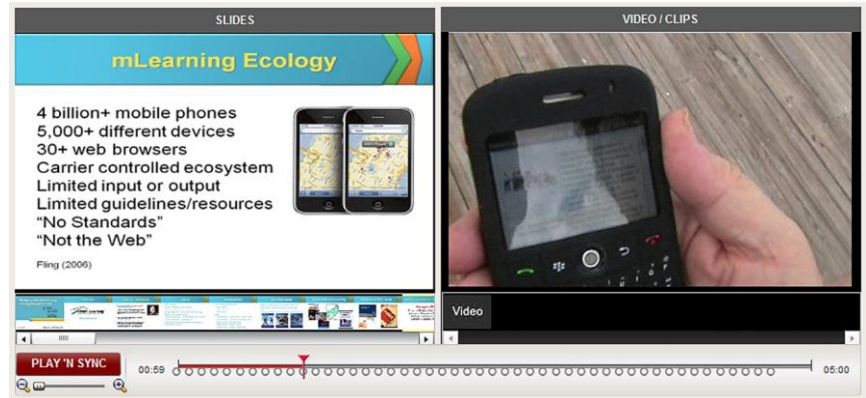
SLIDES

mLearning Ecology

4 billion+ mobile phones
5,000+ different devices
30+ web browsers
Carrier controlled ecosystem
Limited input or output
Limited guidelines/resources
“No Standards”
“Not the Web”

Fling (2006)

VIDEO / CLIPS

Video

PLAY 'N SYNC

00:59

05:00